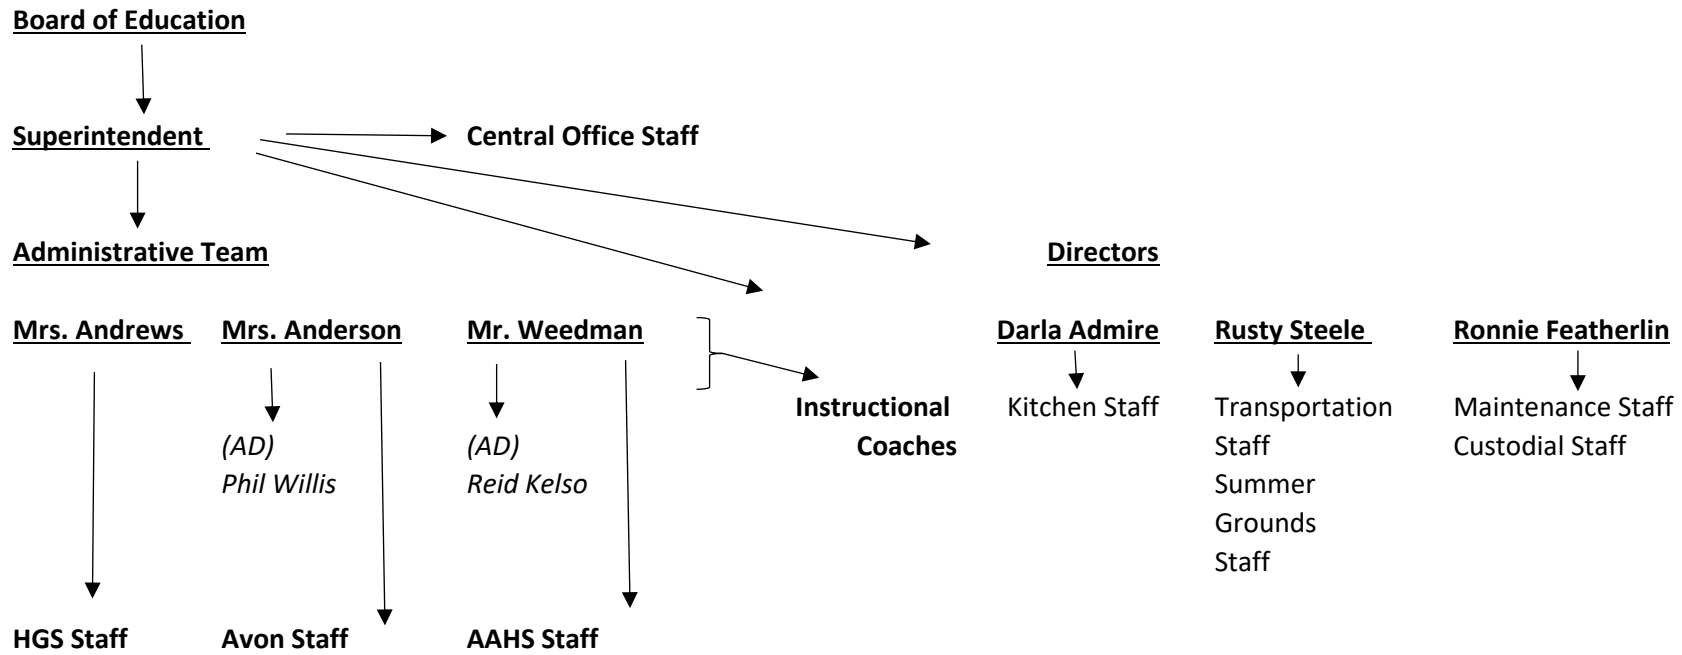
Board of Education

Superintendent

Central Office Staff

Administrative Team

Directors

Mrs. Andrews

Mrs. Anderson

Mr. Weedman

Instructional Coaches

Darla Admire

Rusty Steele

Ronnie Featherlin

(AD)
Phil Willis

(AD)
Reid Kelso

Kitchen Staff

Transportation Staff
Summer Grounds Staff

Maintenance Staff
Custodial Staff

HGS Staff

Avon Staff

AAHS Staff